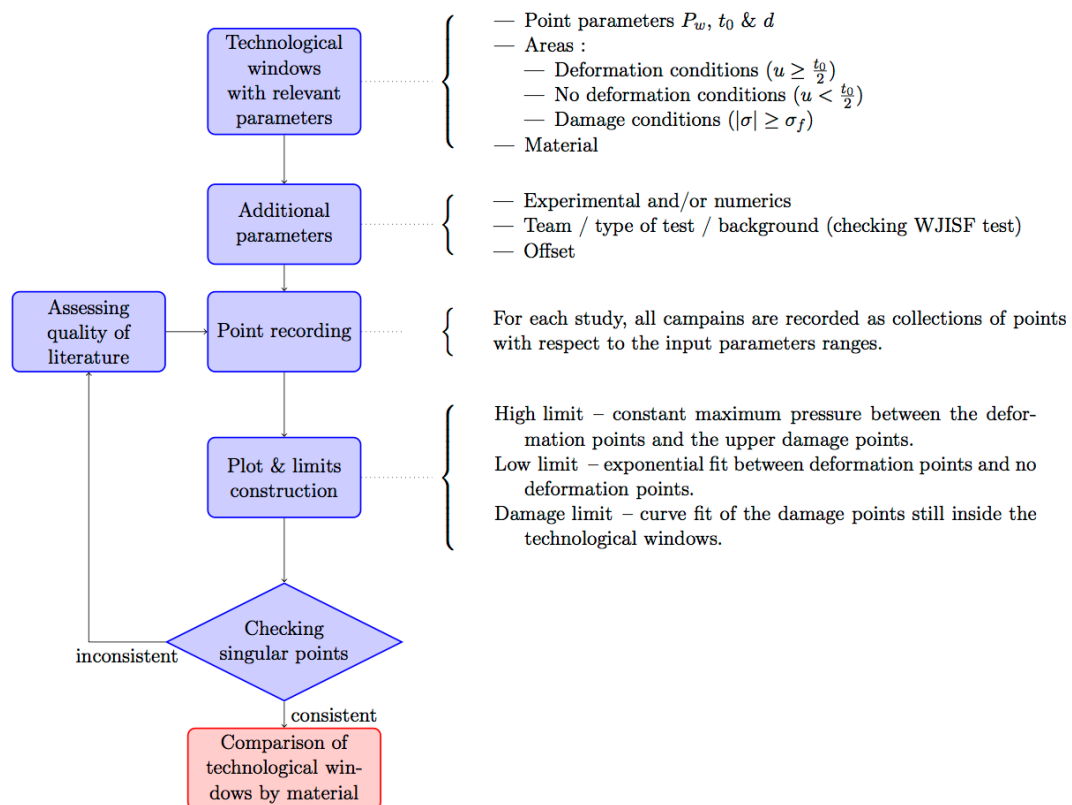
Technological windows with relevant parameters

— Point parameters $P_w$, $t_0$ & $d$
— Areas :
— Deformation conditions ($u \geq \frac{t_0}{2}$)
— No deformation conditions ($u < \frac{t_0}{2}$)
— Damage conditions ($|\sigma| \geq \sigma_f$)
— Material

Additional parameters

— Experimental and/or numerics
— Team / type of test / background (checking WJISF test)
— Offset

Assessing quality of literature

Point recording

For each study, all campains are recorded as collections of points with respect to the input parameters ranges.

Plot & limits construction

High limit – constant maximum pressure between the deformation points and the upper damage points.
Low limit – exponential fit between deformation points and no deformation points.
Damage limit – curve fit of the damage points still inside the technological windows.

Checking singular points

inconsistent

consistent

Comparison of technological windows by material